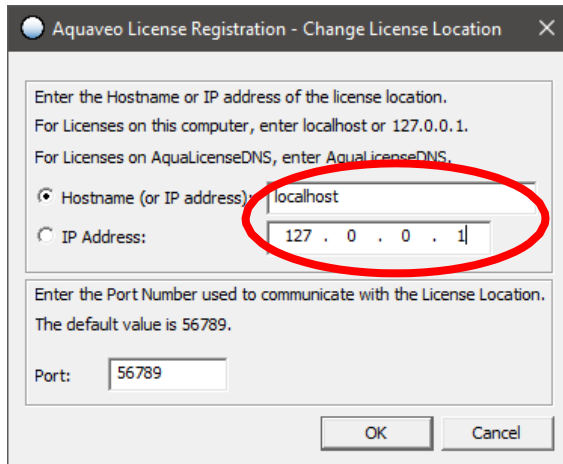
Aquaveo License Registration - Change License Location

Enter the Hostname or IP address of the license location.
For Licenses on this computer, enter localhost or 127.0.0.1.
For Licenses on AquaLicenseDNS, enter AquaLicenseDNS.

Hostname (or IP address): localhost

IP Address: 127 . 0 . 0 . 1

Enter the Port Number used to communicate with the License Location.
The default value is 56789.

Port: 56789

OK

Cancel